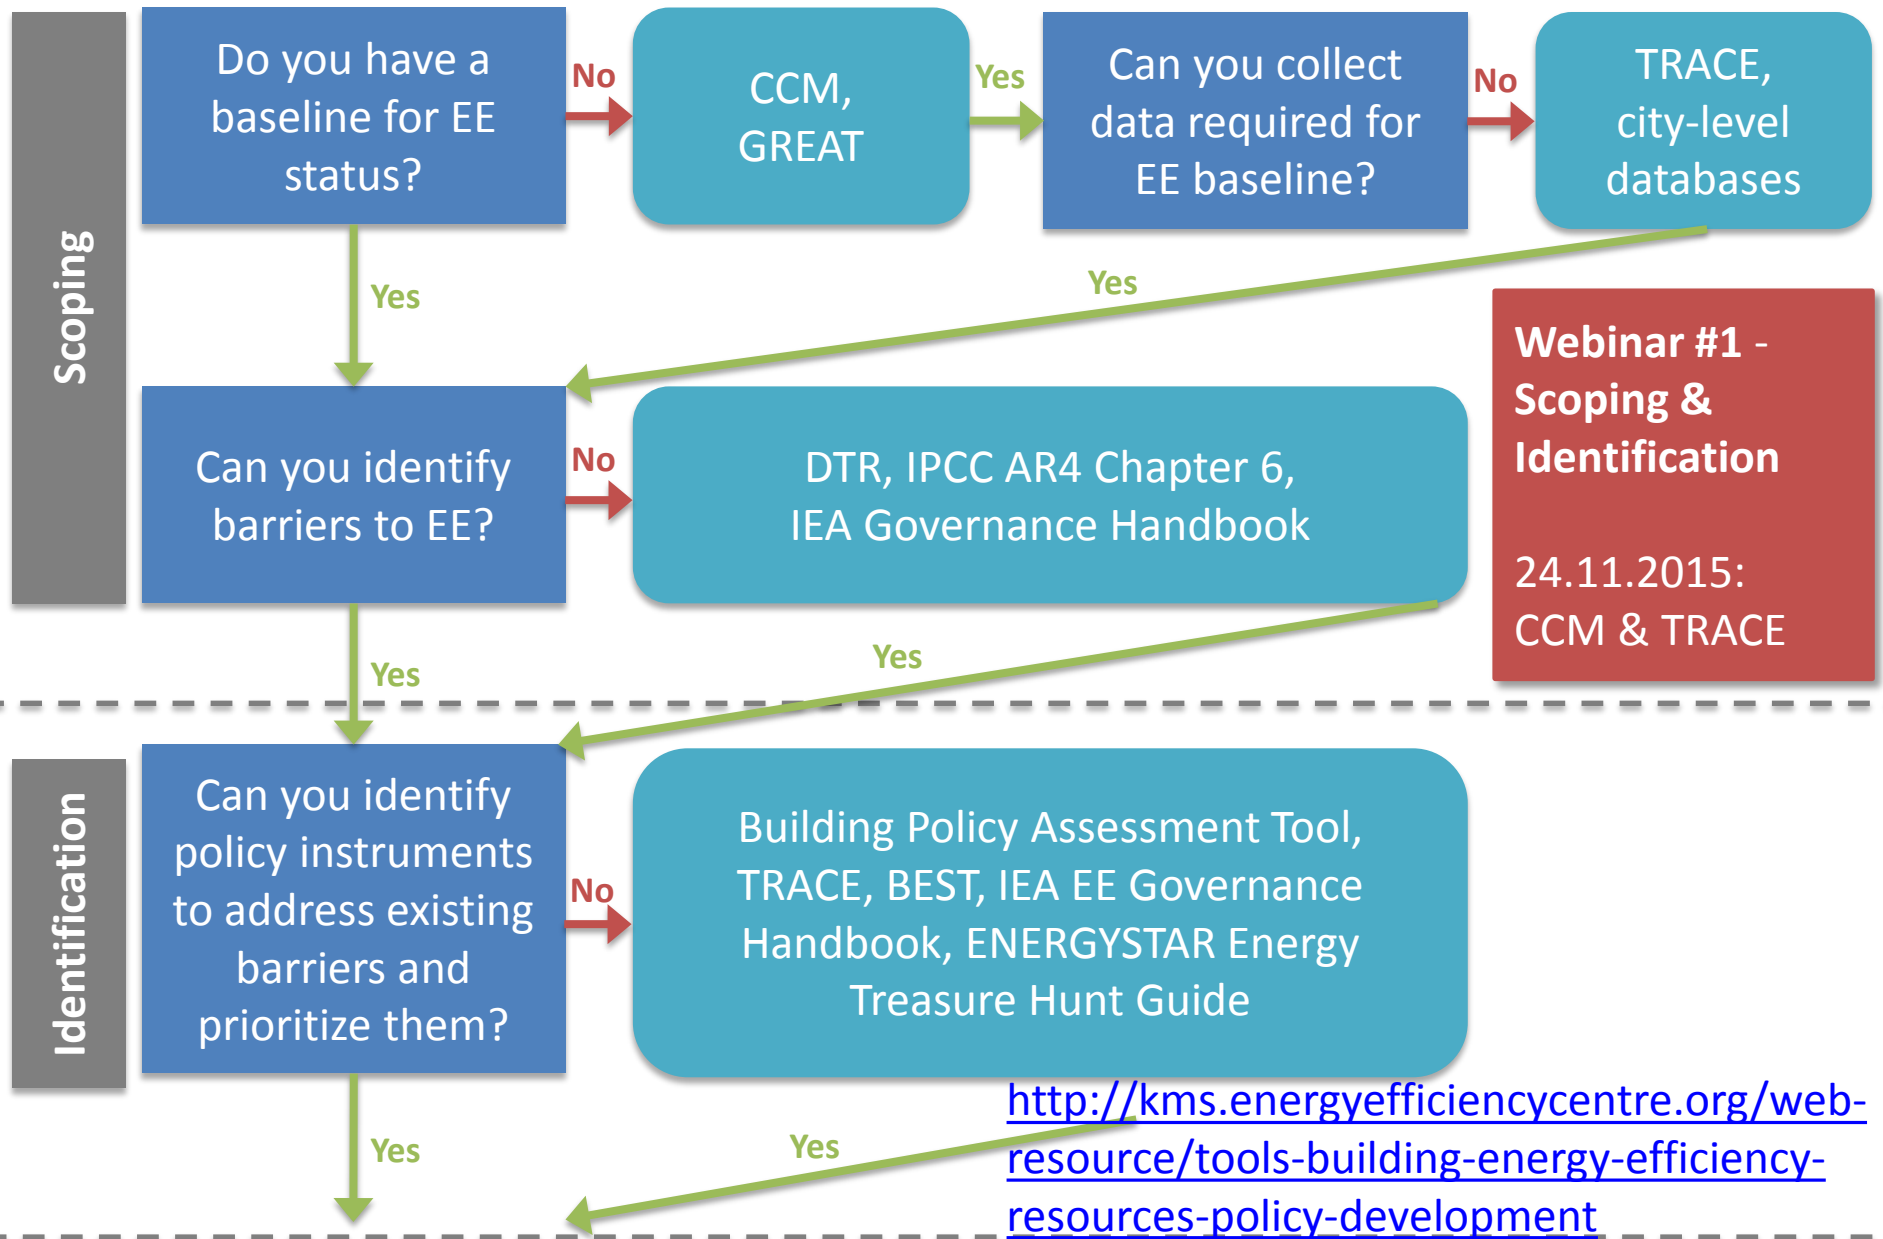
Scoping

Do you have a baseline for EE status?

No

CCM, GREAT

Yes

Can you collect data required for EE baseline?

No

TRACE, city-level databases

Yes

Yes

Webinar #1 - Scoping & Identification

24.11.2015: CCM & TRACE

Can you identify barriers to EE?

No

DTR, IPCC AR4 Chapter 6, IEA Governance Handbook

Yes

Yes

Identification

Can you identify policy instruments to address existing barriers and prioritize them?

No

Building Policy Assessment Tool, TRACE, BEST, IEA EE Governance Handbook, ENERGYSTAR Energy Treasure Hunt Guide

Yes

Yes

http://kms.energyefficiencycentre.org/web-resource/tools-building-energy-efficiency-resources-policy-development